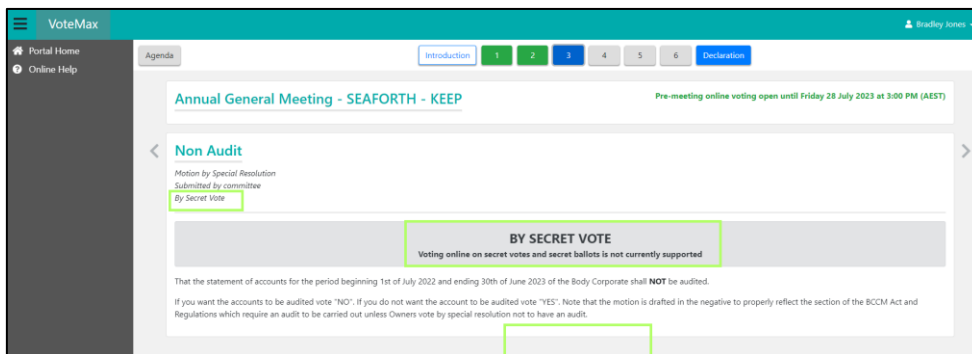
VoteMax

Bradley Jones

Portal Home
Online Help

Agenda

Introduction 1 2 3 4 5 6 Declaration

Annual General Meeting - SEAFORTH - KEEP

Pre-meeting online voting open until Friday 28 July 2023 at 3:00 PM (AEST)

Non Audit

Motion by Special Resolution
Submitted by committee
By Secret Vote

BY SECRET VOTE
Voting online on secret votes and secret ballots is not currently supported

That the statement of accounts for the period beginning 1st of July 2022 and ending 30th of June 2023 of the Body Corporate shall **NOT** be audited.

If you want the accounts to be audited vote "NO". If you do not want the account to be audited vote "YES". Note that the motion is drafted in the negative to properly reflect the section of the BCCM Act and Regulations which require an audit to be carried out unless Owners vote by special resolution not to have an audit.